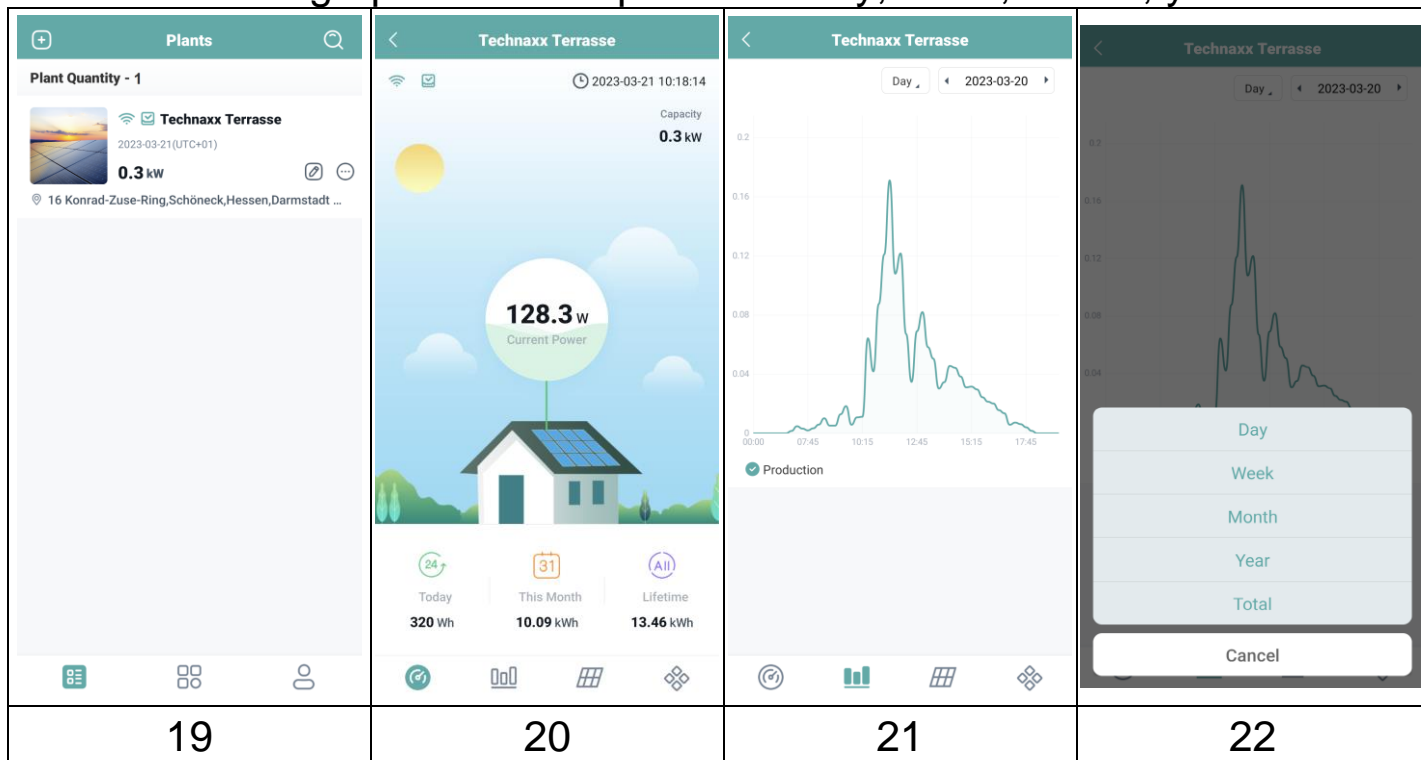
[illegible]

| Plants<br>Plant Quantity - 1<br>Technaxx Terrasse<br>2023-03-21(UTC+01)<br>0.3 kW<br>16 Konrad-Zuse-Ring,Schöneck,Hessen,Darmstadt ... | Technaxx Terrasse<br>2023-03-21 10:18:14<br>Capacity<br>0.3 kW<br>128.3 W<br>Current Power<br>24<br>Today<br>320 Wh<br>31<br>This Month<br>10.09 kWh<br>All<br>Lifetime<br>13.46 kWh | Technaxx Terrasse<br>Day<br>2023-03-20<br>0.2<br>0.16<br>0.12<br>0.08<br>0.04<br>0<br>00:00 07:45 10:15 12:45 15:15 17:45<br>Production | Technaxx Terrasse<br>Day<br>2023-03-20<br>0.2<br>0.16<br>0.12<br>0.08<br>0.04<br>Day<br>Week<br>Month<br>Year<br>Total<br>Cancel |
|---|---|---|---|
| 19 | 20 | 21 | 22 |